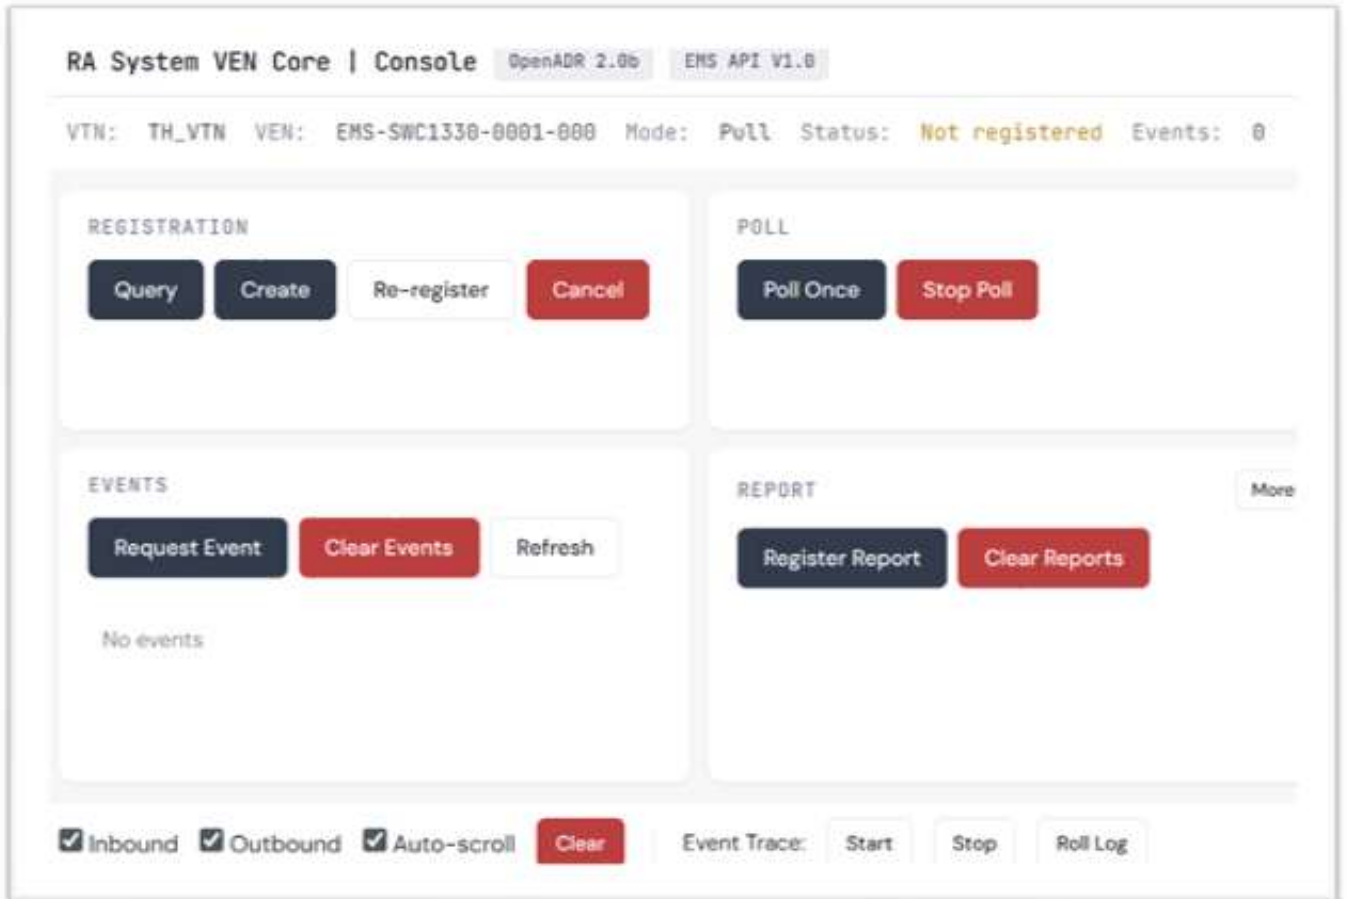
RA System VEN Core | Console OpenADR 2.0b EMS API V1.0

VTN: TH_VTN VEN: EMS-SWC1330-0001-000 Mode: Pull Status: Not registered Events: 0

REGISTRATION

Query Create Re-register Cancel

POLL

Poll Once Stop Poll

EVENTS

Request Event Clear Events Refresh

No events

REPORT

More

Register Report Clear Reports

Inbound Outbound Auto-scroll Clear Event Trace: Start Stop Roll Log